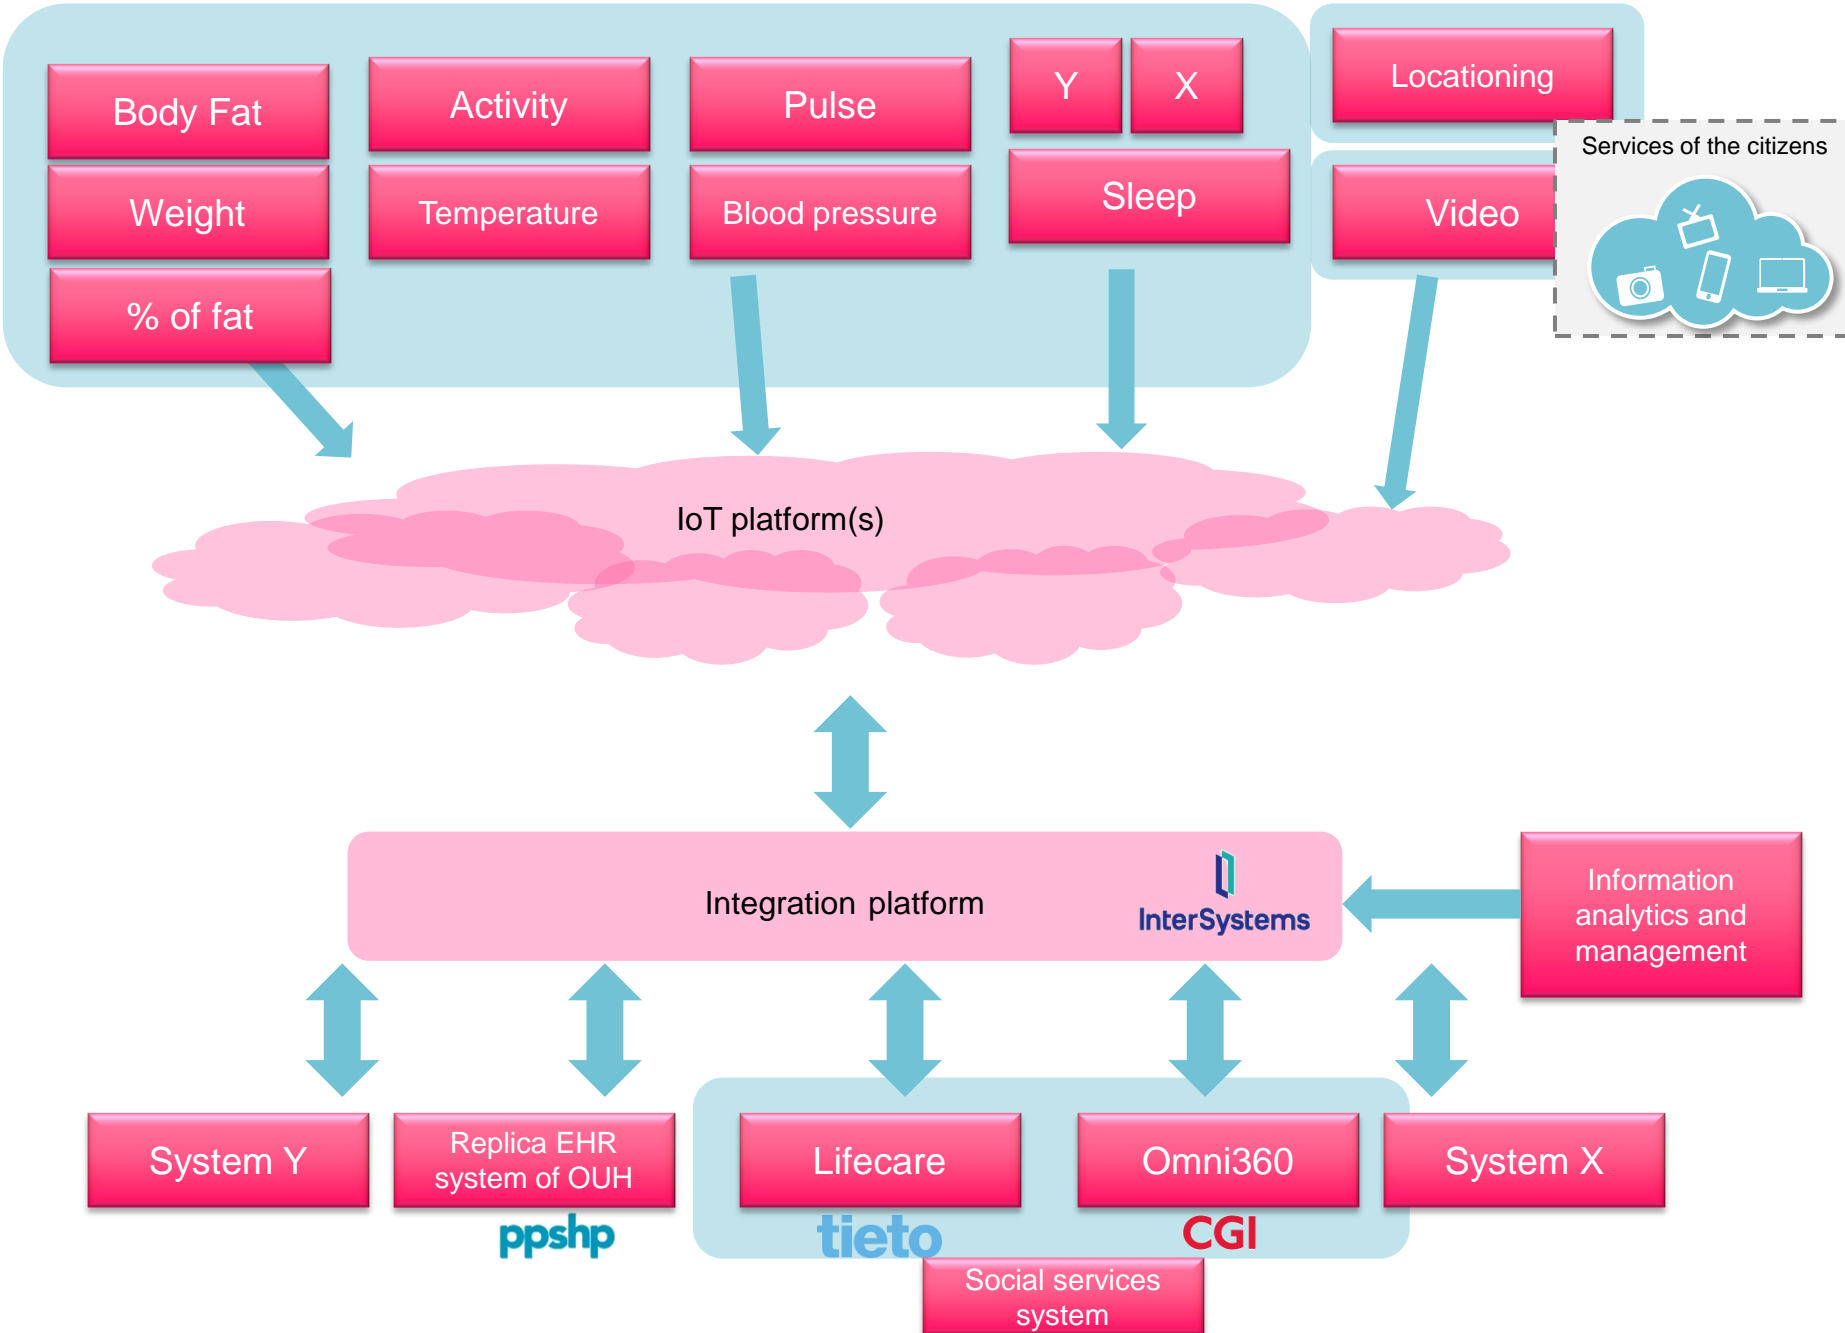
Body Fat

Activity

Pulse

Y

X

Locationing

Weight

Temperature

Blood pressure

Sleep

Video

Services of the citizens

% of fat

IoT platform(s)

Integration platform

InterSystems

Information analytics and management

System Y

Replica EHR system of OUH

ppshp

Lifecare

tieto

Omni360

CGI

System X

Social services system